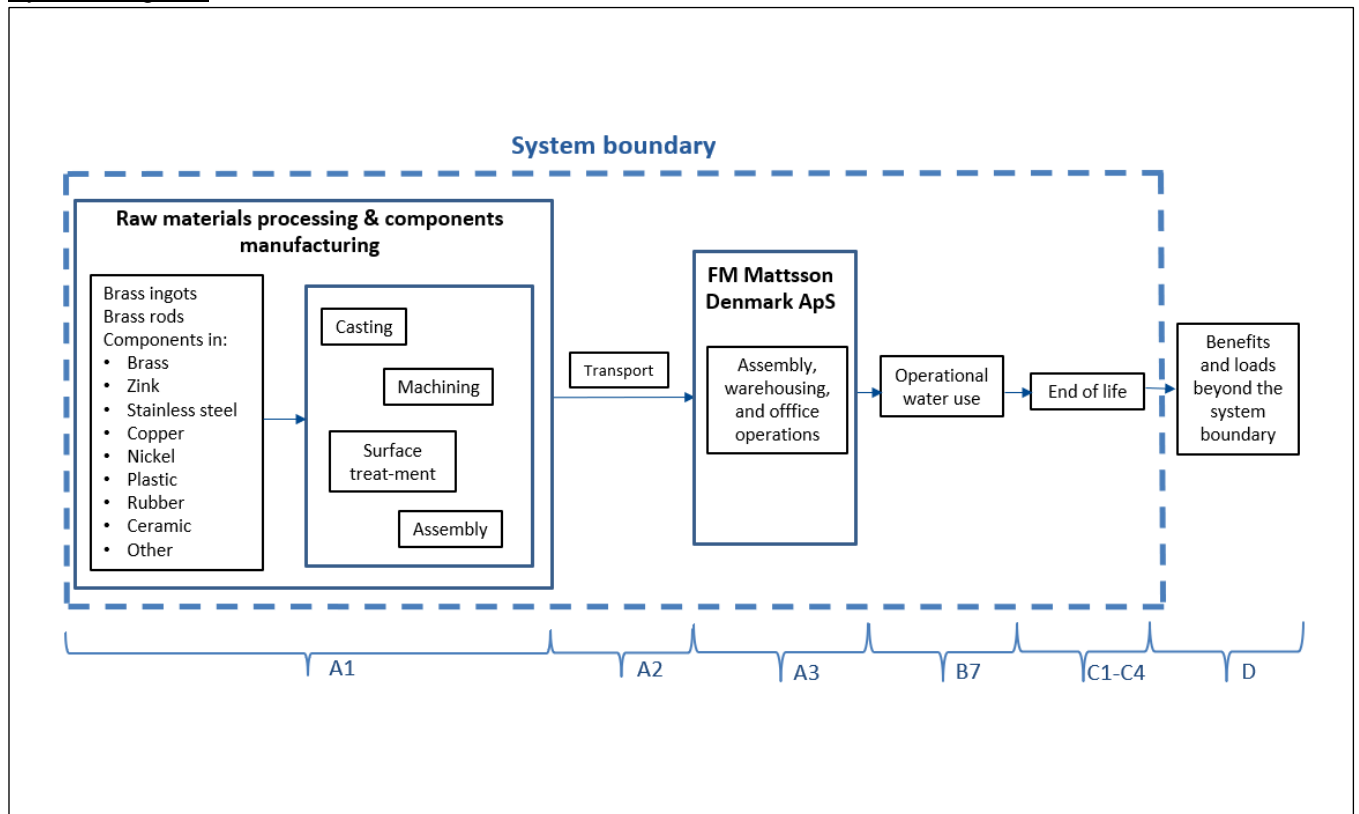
System boundary

Raw materials processing & components manufacturing

Brass ingots
Brass rods
Components in:
- Brass
- Zink
- Stainless steel
- Copper
- Nickel
- Plastic
- Rubber
- Ceramic
- Other

Casting

Machining

Surface treat-ment

Assembly

Transport

FM Mattsson Denmark ApS

Assembly, warehousing, and offfice operations

Operational water use

End of life

Benefits and loads beyond the system boundary

A1

A2

A3

B7

C1-C4

D